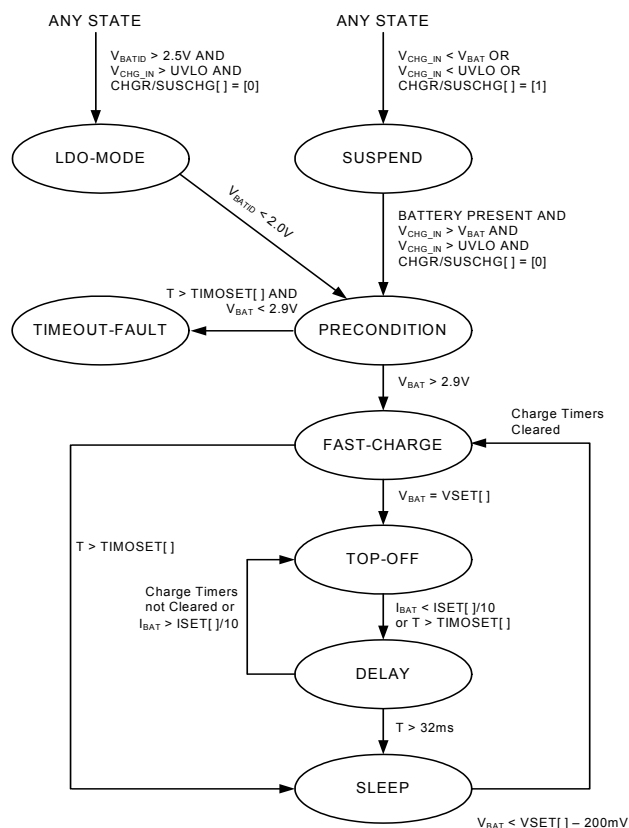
ANY STATE

$V_{BATID}$ > 2.5V AND $V_{CHG\_IN}$ > UVLO AND CHGR/SUSCHG[ ] = [0]

LDO-MODE

ANY STATE

$V_{CHG\_IN}$ < $V_{BAT}$ OR $V_{CHG\_IN}$ < UVLO OR CHGR/SUSCHG[ ] = [1]

SUSPEND

$V_{BATID}$ < 2.0V

BATTERY PRESENT AND $V_{CHG\_IN}$ > $V_{BAT}$ AND $V_{CHG\_IN}$ > UVLO AND CHGR/SUSCHG[ ] = [0]

T > TIMOSET[ ] AND $V_{BAT}$ < 2.9V

TIMEOUT-FAULT

PRECONDITION

$V_{BAT}$ > 2.9V

Charge Timers Cleared

FAST-CHARGE

$V_{BAT}$ = VSET[ ]

T > TIMOSET[ ]

TOP-OFF

Charge Timers not Cleared or $I_{BAT}$ > ISET[ ]/10

$I_{BAT}$ < ISET[ ]/10 or T > TIMOSET[ ]

DELAY

T > 32ms

SLEEP

$V_{BAT}$ < VSET[ ] – 200mV